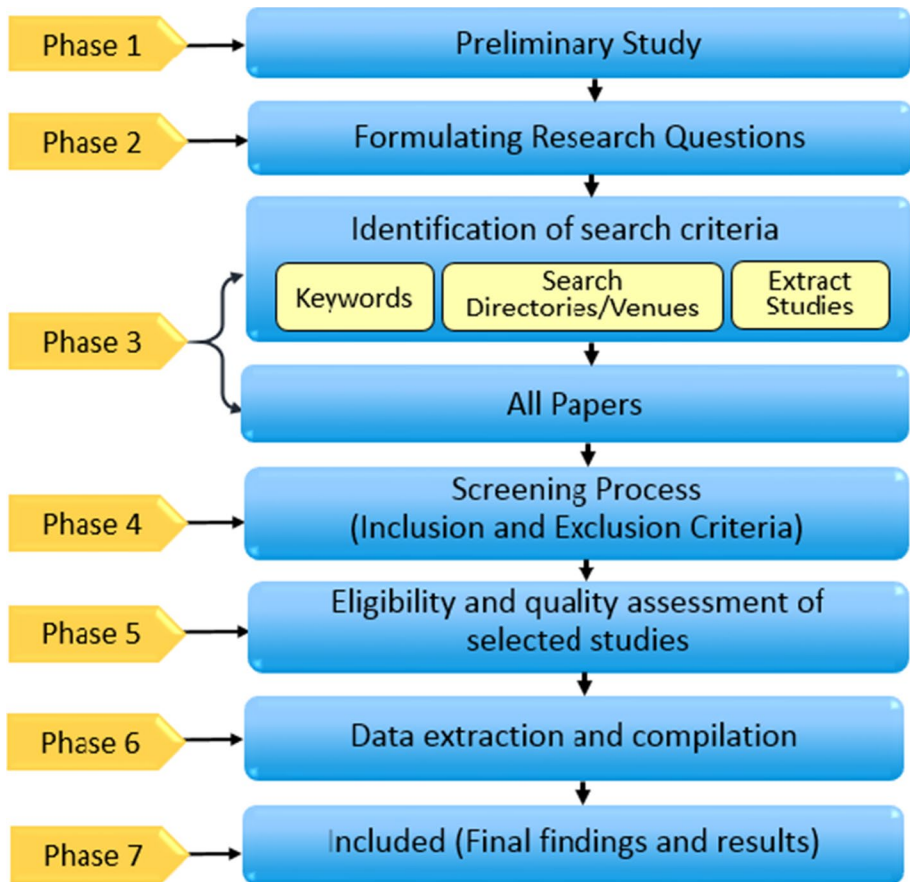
Phase 1
Preliminary Study

Phase 2
Formulating Research Questions

Identification of search criteria

Keywords

Search Directories/Venues

Extract Studies

Phase 3

All Papers

Phase 4
Screening Process (Inclusion and Exclusion Criteria)

Phase 5
Eligibility and quality assessment of selected studies

Phase 6
Data extraction and compilation

Phase 7
Included (Final findings and results)